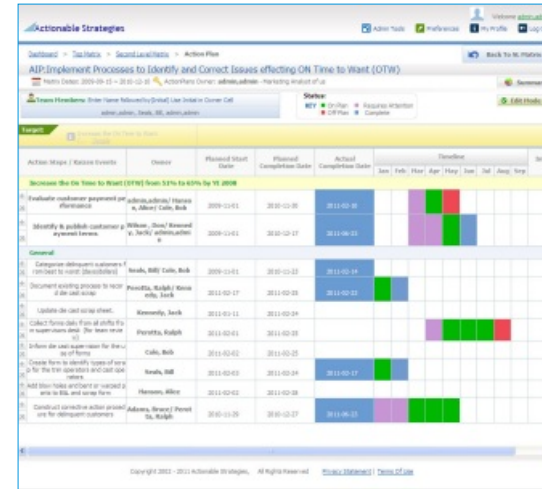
Actionable Strategies

Admin Tools Preferences My Profile Log

Welcome admin,adm

Dashboard > Top Matrix > Second Level Matrix > Action Plan

Back To N Matrix

AIP:Implement Processes to Identify and Correct Issues effecting ON Time to Want (OTW)

Matrix Dates: 2009-09-15 ~ 2010-12-10 ActionPlans Owner: admin,admin - Marketing Analyst of us

Screens

Team Members: Enter Name followed by [Initial] Use Initial in Owner Cell

admin,admin, Seals, Bill, admin,admin

Status:

KEY On Plan Requires Attention Off Plan Complete

Edit Mode

Target

Increase the On Time to Want (OTW)

| Action Steps / Kaizen Events | Owner | Planned Start Date | Planned Completion Date | Actual Completion Date | Jan | Feb | Mar | Apr | May | Jun | Jul | Aug | Sep |
|---|---|---|---|---|---|---|---|---|---|---|---|---|---|
| Increase the On Time to Want (OTW) from 51% to 61% by YE 2008 | | | | | | | | | | | | | |
| Evaluate customer payment performance | admin,admin / Hansen, Alice / Cole, Bob | 2009-11-01 | 2010-11-30 | 2011-02-16 | | | | | | | | | |
| Identify & publish customer payment terms | Wilson , Don / Kennedy, Jack / admin,admin | 2009-11-01 | 2010-12-17 | 2011-06-22 | | | | | | | | | |
| General | | | | | | | | | | | | | |
| Categorize delinquent customers from best to worst (best/dollars) | Seals, Billy Cole, Bob | 2011-01-01 | 2011-02-22 | 2011-02-14 | | | | | | | | | |
| Document existing process to record die cast scrap | Peretta, Ralph / Kennedy, Jack | 2011-02-17 | 2011-02-28 | 2011-02-22 | | | | | | | | | |
| Update die cast scrap sheet. | Kennedy, Jack | 2011-02-11 | 2011-02-24 | | | | | | | | | | |
| Collect forms daily from all shifts from supervisors desk (for team review) | Peretta, Ralph | 2011-02-01 | 2011-02-15 | | | | | | | | | | |
| Inform die cast supervision for the use of forms | Cole, Bob | 2011-02-02 | 2011-02-25 | | | | | | | | | | |
| Create form to identify types of scrap for the trim operators and cast operators | Seals, Bill | 2011-02-01 | 2011-02-24 | 2011-02-17 | | | | | | | | | |
| Add blow holes and bent or warped parts to BSL and scrap form | Hansen, Alice | 2011-02-02 | 2011-02-28 | | | | | | | | | | |
| Construct corrective action process for delinquent customers | Adams, Bruce / Peretta, Ralph | 2010-11-26 | 2010-12-27 | 2011-06-22 | | | | | | | | | |

Copyright 2002 - 2011 Actionable Strategies, All Rights Reserved Privacy Statement | Terms Of Use